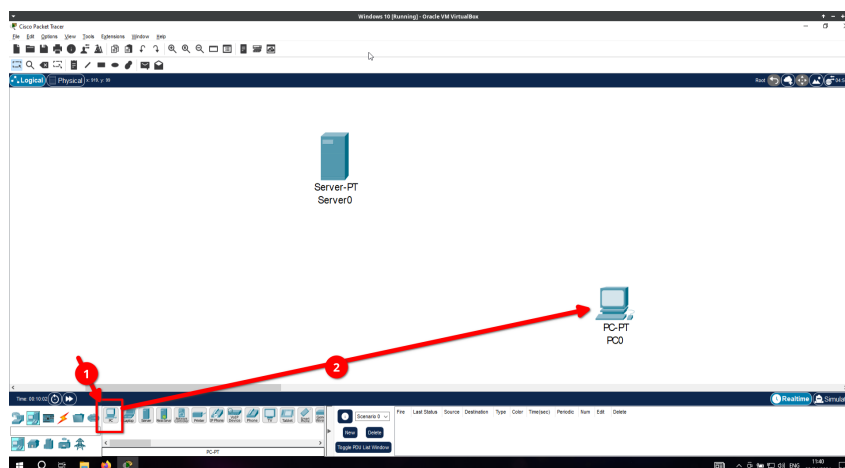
Windows 10 [Running] - Oracle VM VirtualBox

Cisco Packet Tracer

File Edit Options View Tools Extensions Window Help

Logical Physical x: 919, y: 98

Root

Server-PT
Server0

PC-PT
PC0

1

2

Time: 00:10:02

Realtime Simulation

PC Laptop Server Tablet

PC-PT

Scenario 0

New Delete

Toggle PDU List Window

Fire Last Status Source Destination Type Color Time(sec) Periodic Num Edit Delete

ENG 11:40